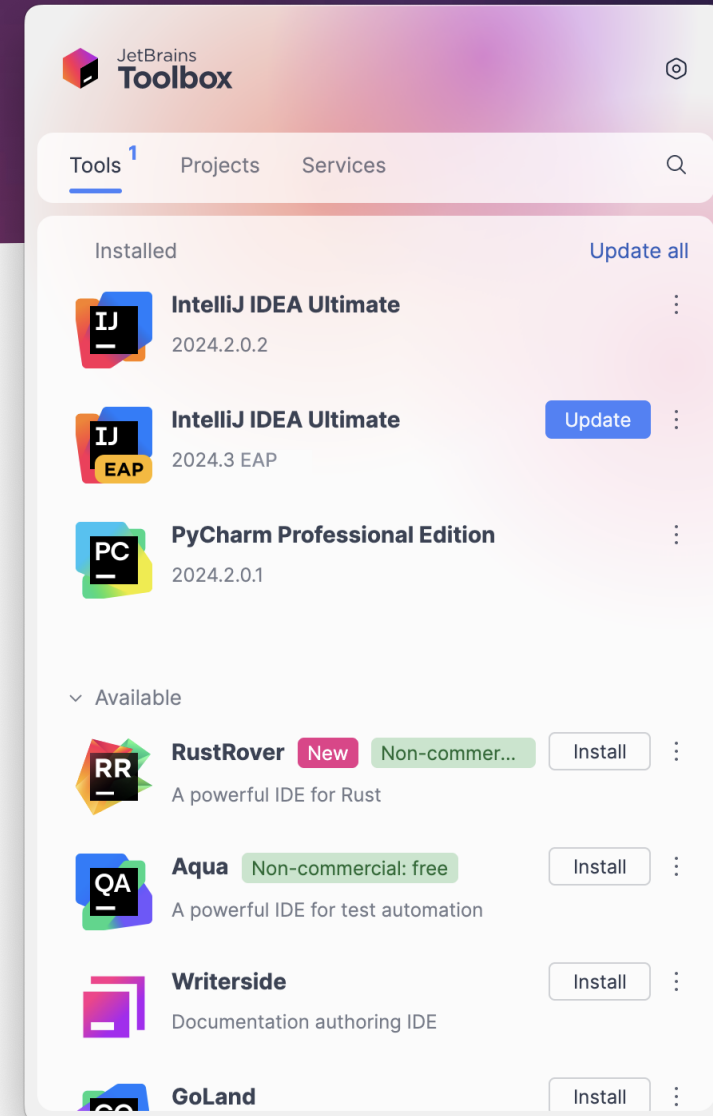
JetBrains
Toolbox

Tools 1
Projects
Services

Installed
Update all

IJ
IntelliJ IDEA Ultimate
2024.2.0.2

IJ
EAP
IntelliJ IDEA Ultimate
2024.3 EAP
Update

PC
PyCharm Professional Edition
2024.2.0.1

Available

RR
RustRover
New
Non-commer...
Install
A powerful IDE for Rust

QA
Aqua
Non-commercial: free
Install
A powerful IDE for test automation

Writerside
Install
Documentation authoring IDE

GoLand
Install